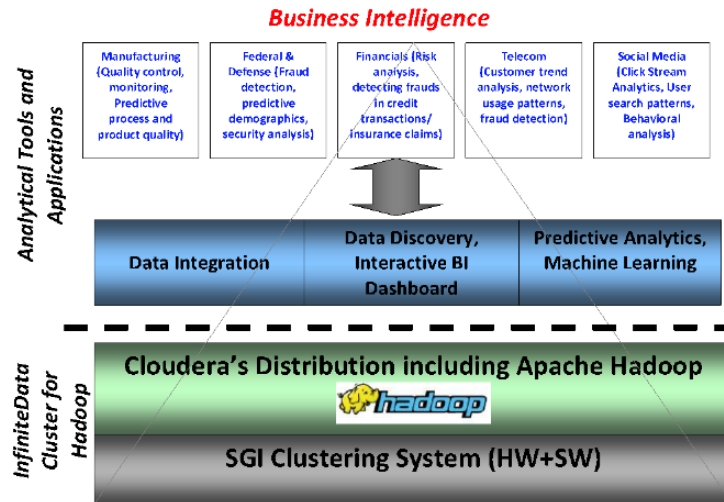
Business Intelligence

Analytical Tools and Applications

Manufacturing (Quality control, monitoring, Predictive process and product quality)

Federal & Defense (Fraud detection, predictive demographics, security analysis)

Financials (Risk analysis, detecting frauds in credit transactions/ insurance claims)

Telecom (Customer trend analysis, network usage patterns, fraud detection)

Social Media (Click Stream Analytics, User search patterns, Behavioral analysis)

Data Integration

Data Discovery, Interactive BI Dashboard

Predictive Analytics, Machine Learning

InfiniteData Cluster for Hadoop

Cloudera's Distribution including Apache Hadoop

hadoop

SGI Clustering System (HW+SW)